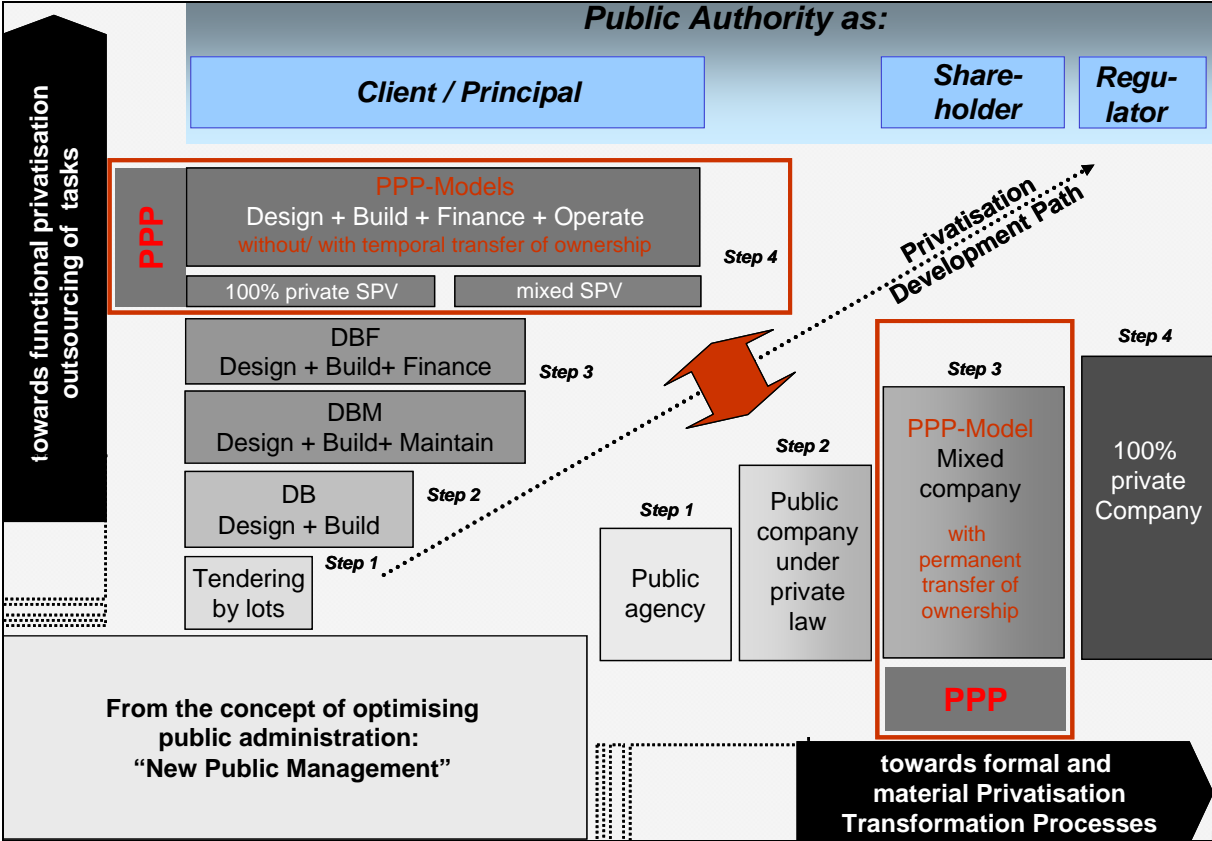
Public Authority as:

Client / Principal

Shareholder

Regulator

towards functional privatisation outsourcing of tasks

PPP

PPP-Models
Design + Build + Finance + Operate
without/ with temporal transfer of ownership

Step 4

100% private SPV

mixed SPV

Privatisation Development Path

DBF
Design + Build+ Finance

Step 3

DBM
Design + Build+ Maintain

DB
Design + Build

Step 2

Tendering by lots

Step 1

Step 1

Public agency

Step 2

Public company under private law

Step 3

PPP-Model
Mixed company
with permanent transfer of ownership

PPP

Step 4

100% private Company

From the concept of optimising public administration: "New Public Management"

towards formal and material Privatisation Transformation Processes